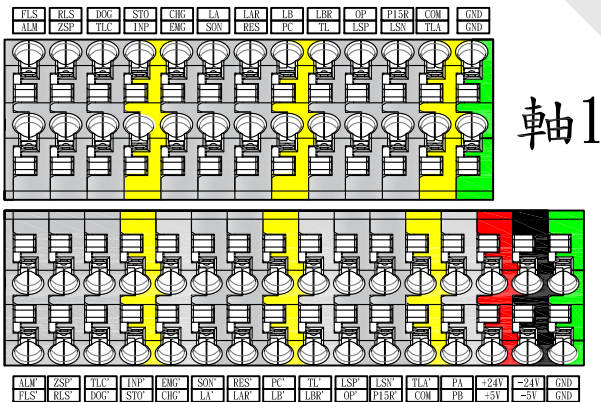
| FLS | RLS | DOG | STO | CHG | LA | LAR | LB | LBR | OP | P15R | COM | GND |
|---|---|---|---|---|---|---|---|---|---|---|---|---|
| ALM | ZSP | TLC | INP | EMG | SON | RES | PC | TL | LSP | LSN | TLA | GND |

軸1

| ALM' | ZSP' | TLC' | INP' | EMG' | SON' | RES' | PC' | TL' | LSP' | LSN' | TLA' | PA | +24V | -24V | GND |
|---|---|---|---|---|---|---|---|---|---|---|---|---|---|---|---|
| FLS' | RLS' | DOG' | STO' | CHG' | LA' | LAR' | LB' | LBR' | OP' | P15R' | COM | PB | +5V | -5V | GND |